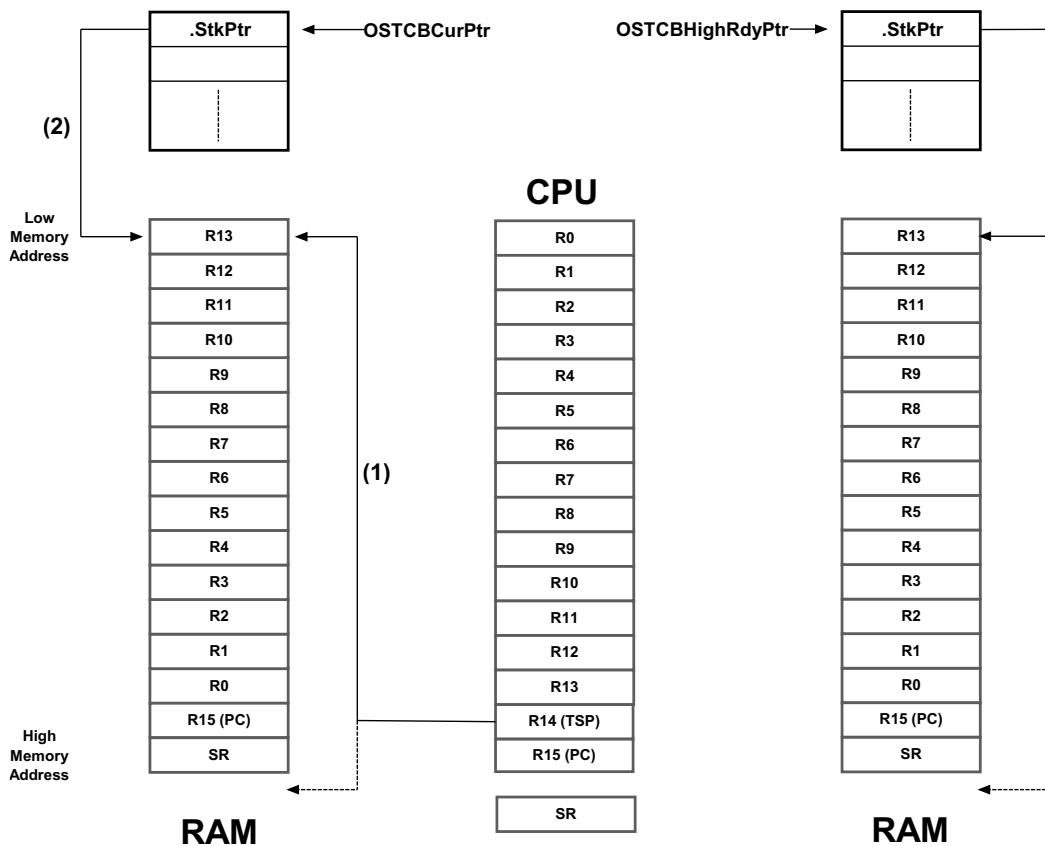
.StkPtr
OSTCBCurPtr
OSTCBHighRdyPtr
.StkPtr

(2)

CPU

Low Memory Address

| R13 |
|---|
| R12 |
| R11 |
| R10 |
| R9 |
| R8 |
| R7 |
| R6 |
| R5 |
| R4 |
| R3 |
| R2 |
| R1 |
| R0 |
| R15 (PC) |
| SR |

High Memory Address

(1)

| R0 |
|---|
| R1 |
| R2 |
| R3 |
| R4 |
| R5 |
| R6 |
| R7 |
| R8 |
| R9 |
| R10 |
| R11 |
| R12 |
| R13 |
| R14 (TSP) |
| R15 (PC) |

SR

| R13 |
|---|
| R12 |
| R11 |
| R10 |
| R9 |
| R8 |
| R7 |
| R6 |
| R5 |
| R4 |
| R3 |
| R2 |
| R1 |
| R0 |
| R15 (PC) |
| SR |

RAM

RAM